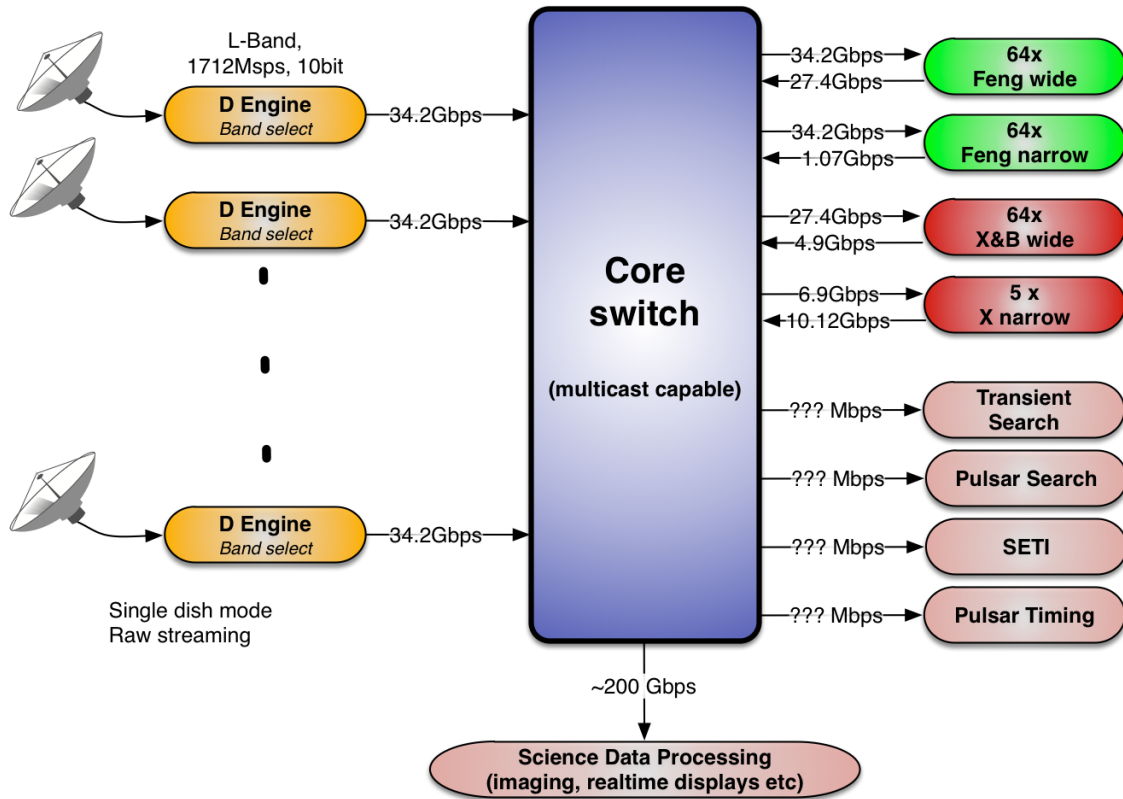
L-Band, 1712Msps, 10bit

D Engine
Band select

34.2Gbps

D Engine
Band select

34.2Gbps

D Engine
Band select

34.2Gbps

Single dish mode
Raw streaming

Core switch

(multicast capable)

34.2Gbps
27.4Gbps
64x
Feng wide

34.2Gbps
1.07Gbps
64x
Feng narrow

27.4Gbps
4.9Gbps
64x
X&B wide

6.9Gbps
10.12Gbps
5 x
X narrow

??? Mbps
Transient Search

??? Mbps
Pulsar Search

??? Mbps
SETI

??? Mbps
Pulsar Timing

~200 Gbps

Science Data Processing
(imaging, realtime displays etc)